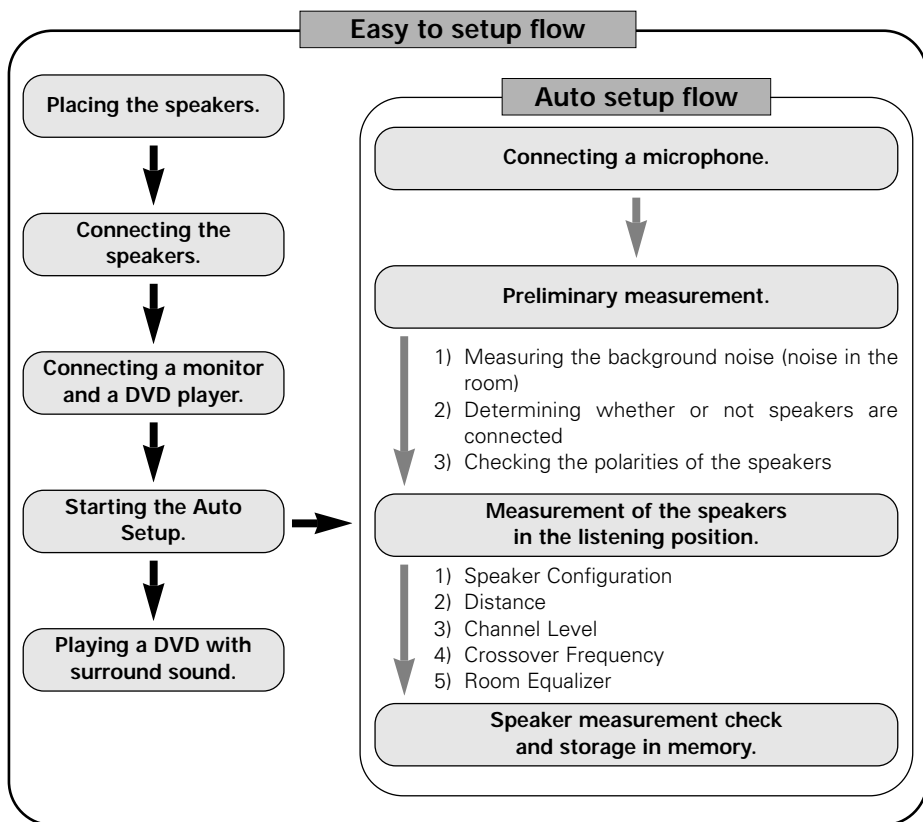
Easy to setup flow

Placing the speakers.

Connecting the speakers.

Connecting a monitor and a DVD player.

Starting the Auto Setup.

Playing a DVD with surround sound.

Auto setup flow

Connecting a microphone.

Preliminary measurement.

1) Measuring the background noise (noise in the room)
2) Determining whether or not speakers are connected
3) Checking the polarities of the speakers

Measurement of the speakers in the listening position.

1) Speaker Configuration
2) Distance
3) Channel Level
4) Crossover Frequency
5) Room Equalizer

Speaker measurement check and storage in memory.